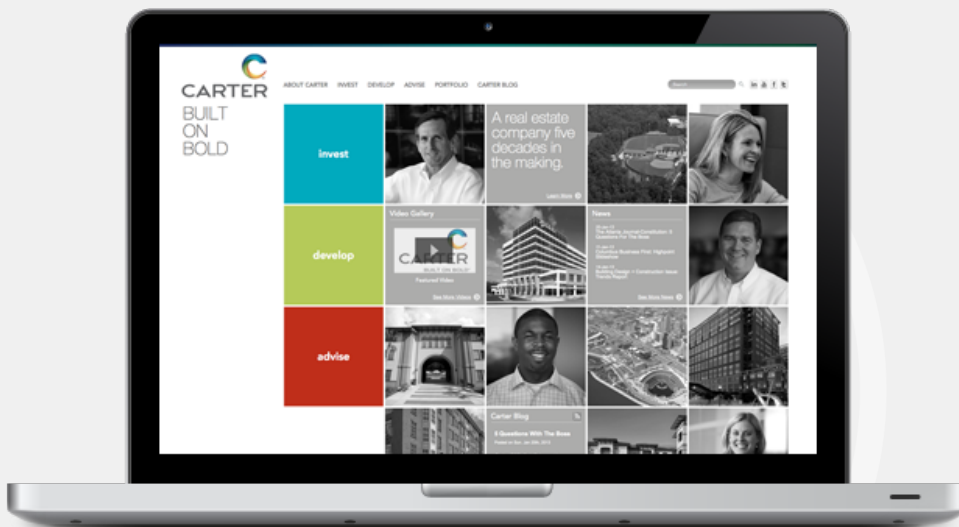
CARTER
BUILT ON BOLD

ABOUT CARTER INVEST DEVELOP ADVISE PORTFOLIO CARTER BLOG

Search

in f t

invest

A real estate company five decades in the making.

Learn More

develop

Video Gallery

CARTER
BUILT ON BOLD

Featured Video

See More Videos

News

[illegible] The Atlanta Journal-Constitution 5 Questions For The Boss

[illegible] Columbus Business First: Highpoint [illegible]

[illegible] Building Design + Construction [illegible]

See More News

advise

Carter Blog

5 Questions With The Boss

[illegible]